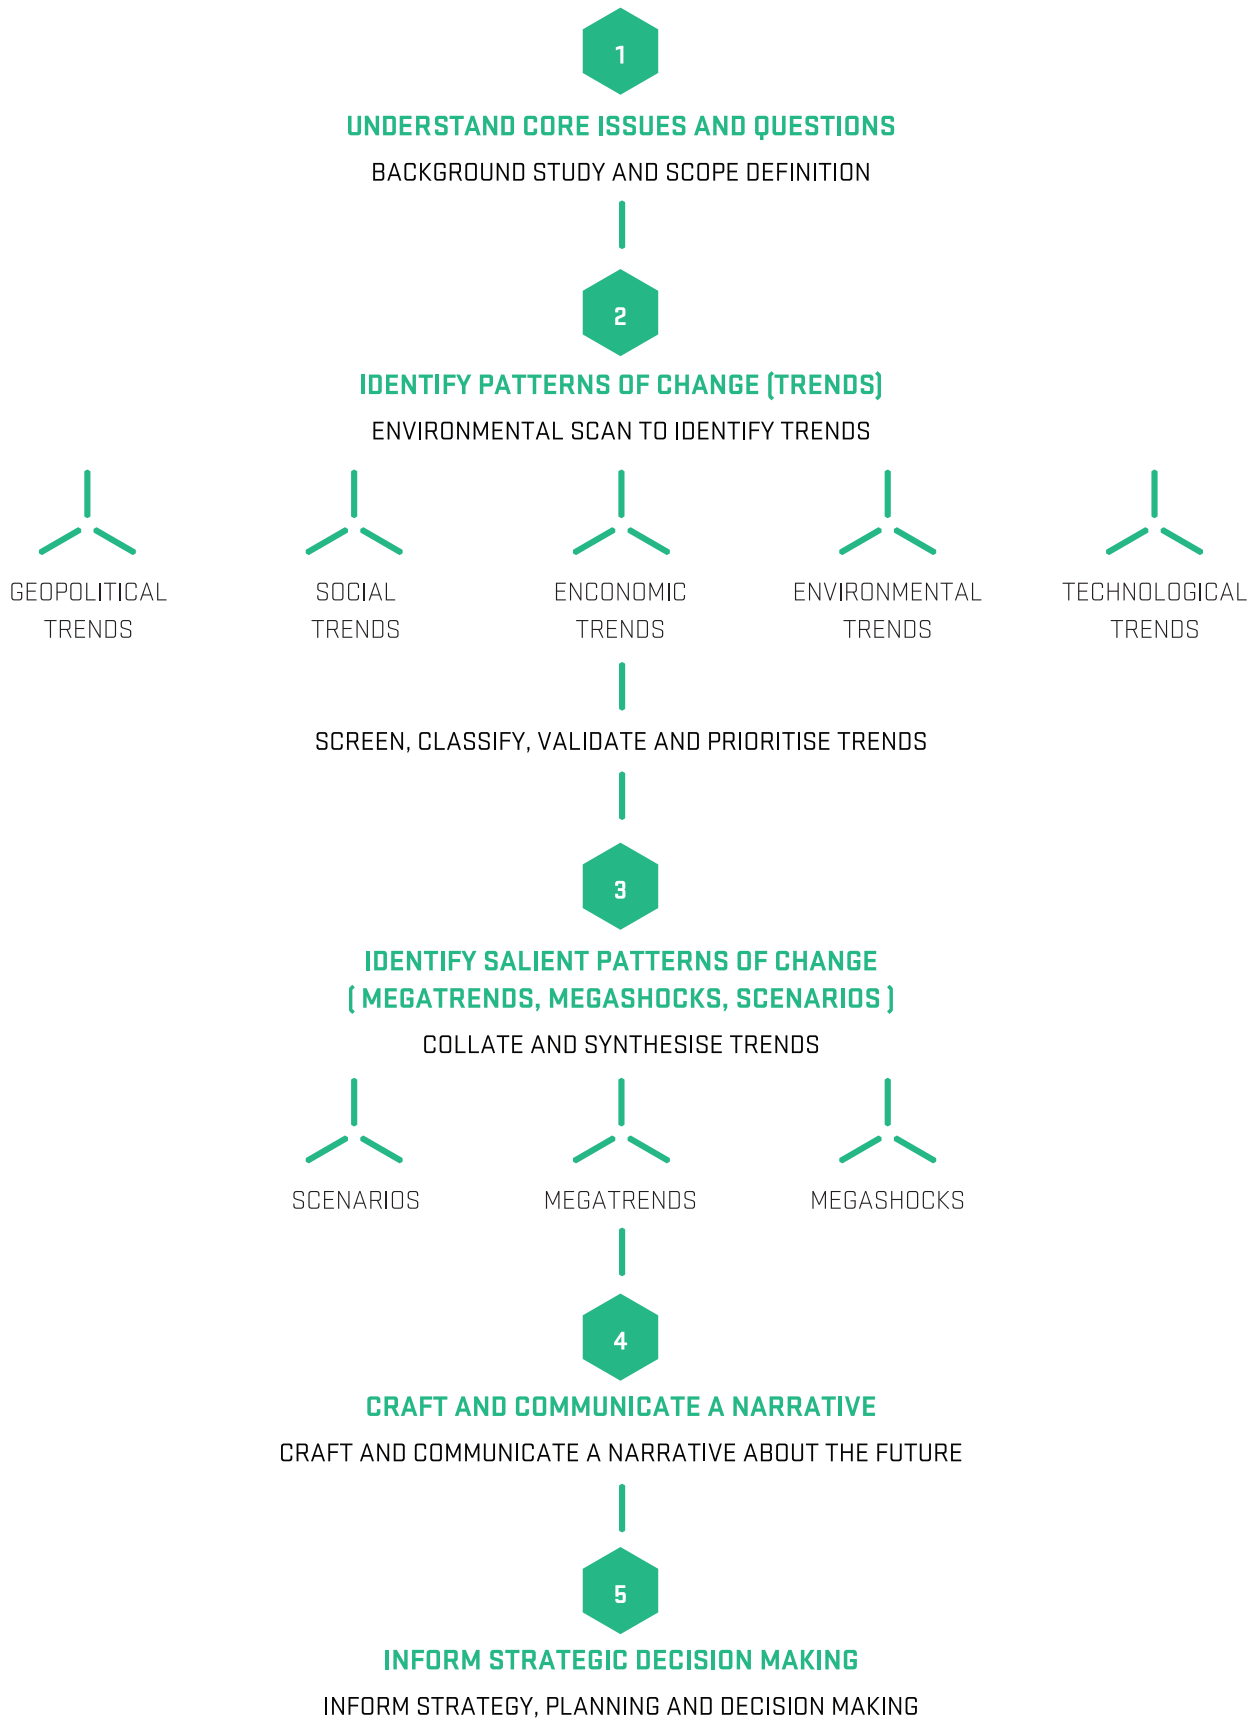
1

UNDERSTAND CORE ISSUES AND QUESTIONS

BACKGROUND STUDY AND SCOPE DEFINITION

2

IDENTIFY PATTERNS OF CHANGE (TRENDS)

ENVIRONMENTAL SCAN TO IDENTIFY TRENDS

GEOPOLITICAL TRENDS

SOCIAL TRENDS

ENCONOMIC TRENDS

ENVIRONMENTAL TRENDS

TECHNOLOGICAL TRENDS

SCREEN, CLASSIFY, VALIDATE AND PRIORITISE TRENDS

3

IDENTIFY SALIENT PATTERNS OF CHANGE ( MEGATRENDS, MEGASHOCKS, SCENARIOS )

COLLATE AND SYNTHESISE TRENDS

SCENARIOS

MEGATRENDS

MEGASHOCKS

4

CRAFT AND COMMUNICATE A NARRATIVE

CRAFT AND COMMUNICATE A NARRATIVE ABOUT THE FUTURE

5

INFORM STRATEGIC DECISION MAKING

INFORM STRATEGY, PLANNING AND DECISION MAKING